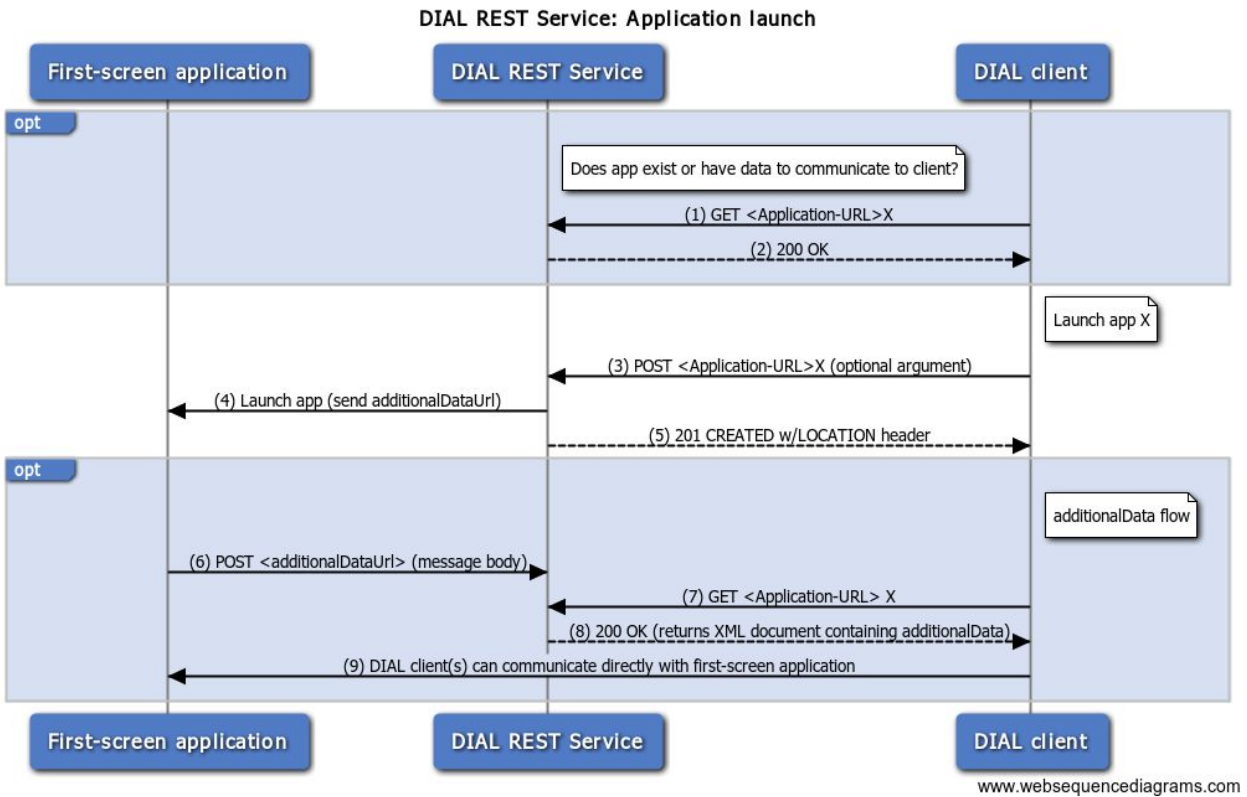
DIAL REST Service: Application launch

First-screen application

DIAL REST Service

DIAL client

opt

Does app exist or have data to communicate to client?

(1) GET <Application-URL>X

(2) 200 OK

Launch app X

(3) POST <Application-URL>X (optional argument)

(4) Launch app (send additionalDataUrl)

(5) 201 CREATED w/LOCATION header

opt

additionalData flow

(6) POST <additionalDataUrl> (message body)

(7) GET <Application-URL> X

(8) 200 OK (returns XML document containing additionalData)

(9) DIAL client(s) can communicate directly with first-screen application

First-screen application

DIAL REST Service

DIAL client

www.websequencediagrams.com